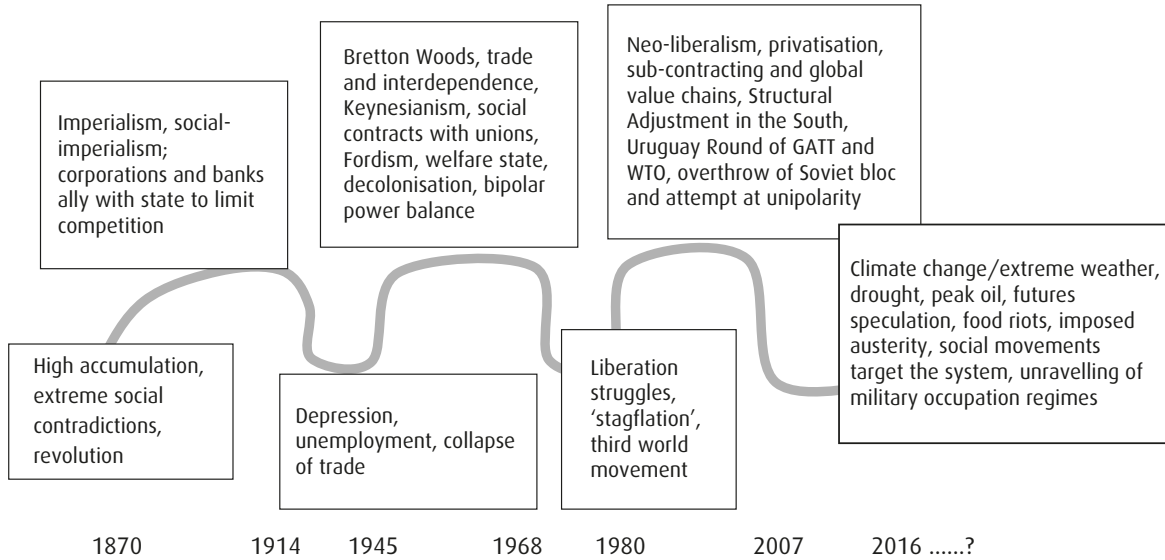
Imperialism, social-imperialism; corporations and banks ally with state to limit competition

Bretton Woods, trade and interdependence, Keynesianism, social contracts with unions, Fordism, welfare state, decolonisation, bipolar power balance

Neo-liberalism, privatisation, sub-contracting and global value chains, Structural Adjustment in the South, Uruguay Round of GATT and WTO, overthrow of Soviet bloc and attempt at unipolarity

Climate change/extreme weather, drought, peak oil, futures speculation, food riots, imposed austerity, social movements target the system, unravelling of military occupation regimes

High accumulation, extreme social contradictions, revolution

Depression, unemployment, collapse of trade

Liberation struggles, 'stagflation', third world movement

1870 1914 1945 1968 1980 2007 2016 ......?